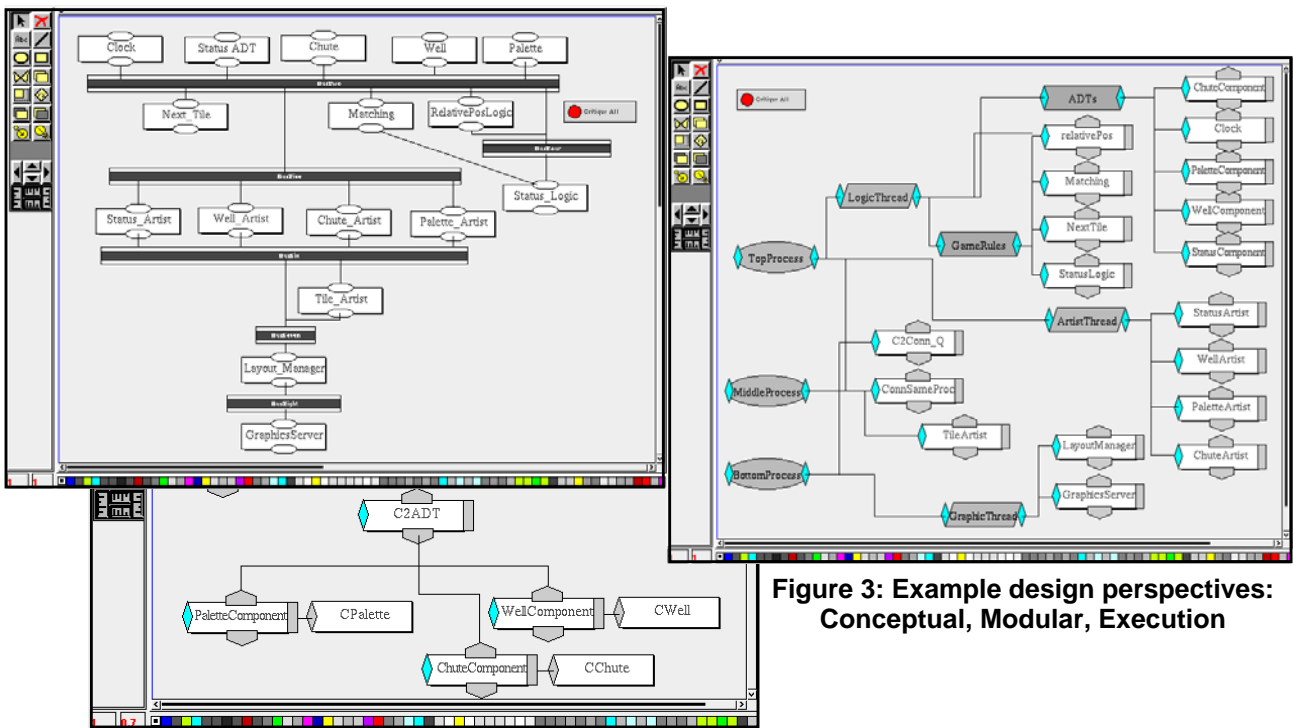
Clock
Status ADT
Chute
Well
Palette
Next_Tile
Matching
RelativePosLogic
Critique All
Status_Logic
Status_Artist
Well_Artist
Chute_Artist
Palette_Artist
Tile_Artist
Layout_Manager
GraphicsServer

C2ADT
PaletteComponent
CPalette
WellComponent
CWell
ChuteComponent
CChute

Critique All
ADTs
ChuteComponent
relativePos
Clock
LogicThread
PaletteComponent
Matching
WellComponent
GameRules
NextTile
TopProcess
StatusComponent
StatusLogic
ArtistThread
StatusArtist
C2Conn_Q
WellArtist
MiddleProcess
ConnSameProc
PaletteArtist
TileArtist
ChuteArtist
LayoutManager
BottomProcess
GraphicsServer
GraphicThread

Figure 3: Example design perspectives: Conceptual, Modular, Execution